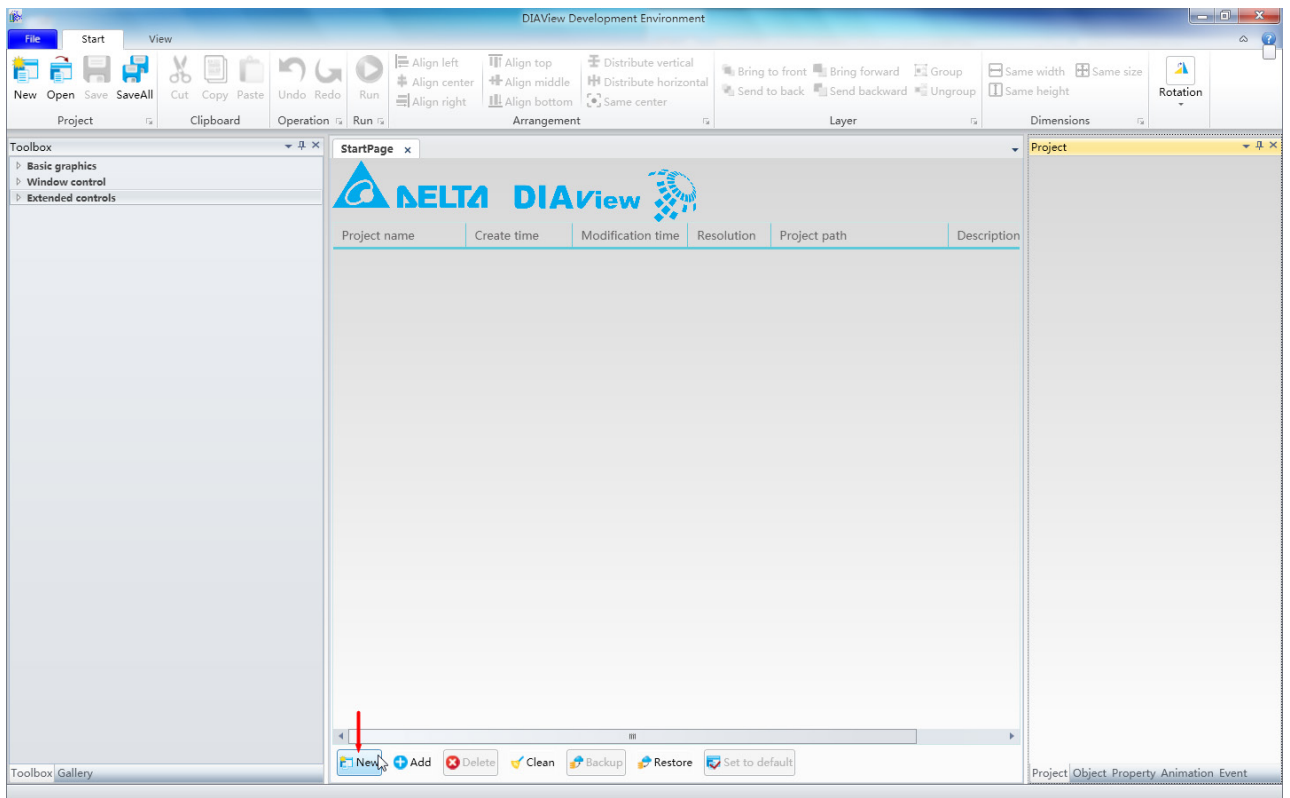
DIAView Development Environment

File Start View

New Open Save SaveAll
Project

Cut Copy Paste
Clipboard

Undo Redo
Operation

Run
Run

Align left Align center Align right Align top Align middle Align bottom Distribute vertical Distribute horizontal Same center
Arrangement

Bring to front Send to back Bring forward Send backward Group Ungroup
Layer

Same width Same height Same size
Dimensions

Rotation

Toolbox
Basic graphics
Window control
Extended controls

StartPage ×

DELTA DIAView

| Project name | Create time | Modification time | Resolution | Project path | Description |
|---|---|---|---|---|---|

New Add Delete Clean Backup Restore Set to default

Project

Toolbox Gallery

Project Object Property Animation Event